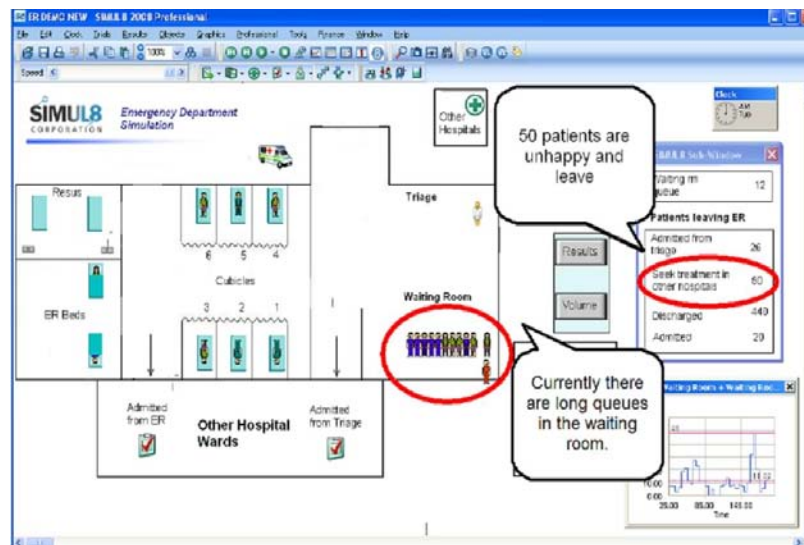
ER DEMO NEW SIMUL8 2008 Professional

File Edit Clock Trials Results Objects Graphics Professional Tools Finance Window Help

Speed

SIMUL8 CORPORATION

Emergency Department Simulation

Other Hospitals

Clock

AM Tue

50 patients are unhappy and leave

SIMUL8 Sub Window

| Waiting rm queue | 12 |
|---|---|

Patients leaving ER

| Admitted from triage | 26 |
|---|---|
| Seek treatment in other hospitals | 60 |
| Discharged | 440 |
| Admitted | 20 |

Resus

ER Beds

6 5 4

Cubicles

3 2 1

Triage

Waiting Room

Results

Volume

Currently there are long queues in the waiting room.

Waiting Room + Waiting Roo...

25

0.00

0.00

25.00 85.00 145.00

Time

Admitted from ER

Other Hospital Wards

Admitted from Triage